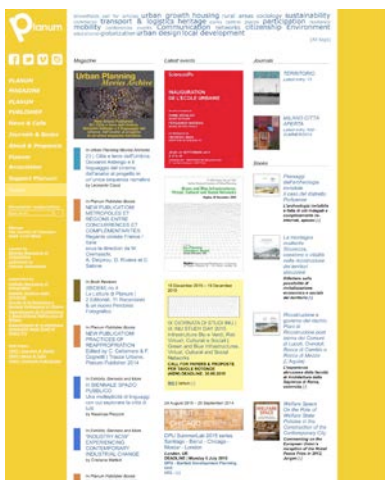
Planum

urban growth housing sustainability transport & logistics heritage participation mobility communication citizenship environment urban design local development

PLANUM
MAGAZINE
PLANUM
PUBLISHER

Magazine

Latest events

Journals

Urban Planning Movies Archive

INAUGURATION DE L'ECOLE URBAINE

TERRITORIO

MILANO CITTÀ APERTA

Books

NEW PUBLICATION: METROPOLES ET REGIONS ENTRE CONCURRENCES ET COMPLEMENTARITES

NEW PUBLICATION: PRACTICES OF REGENERATION

IL DISEGNO DELLO SPAZIO PUBBLICO

INDUSTRY AS EXPERIENCING CONTEMPORARY INDUSTRIAL CHANGE

CALL FOR PAPERS & PROPOSTE PER TAVOLE ROTONDE

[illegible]